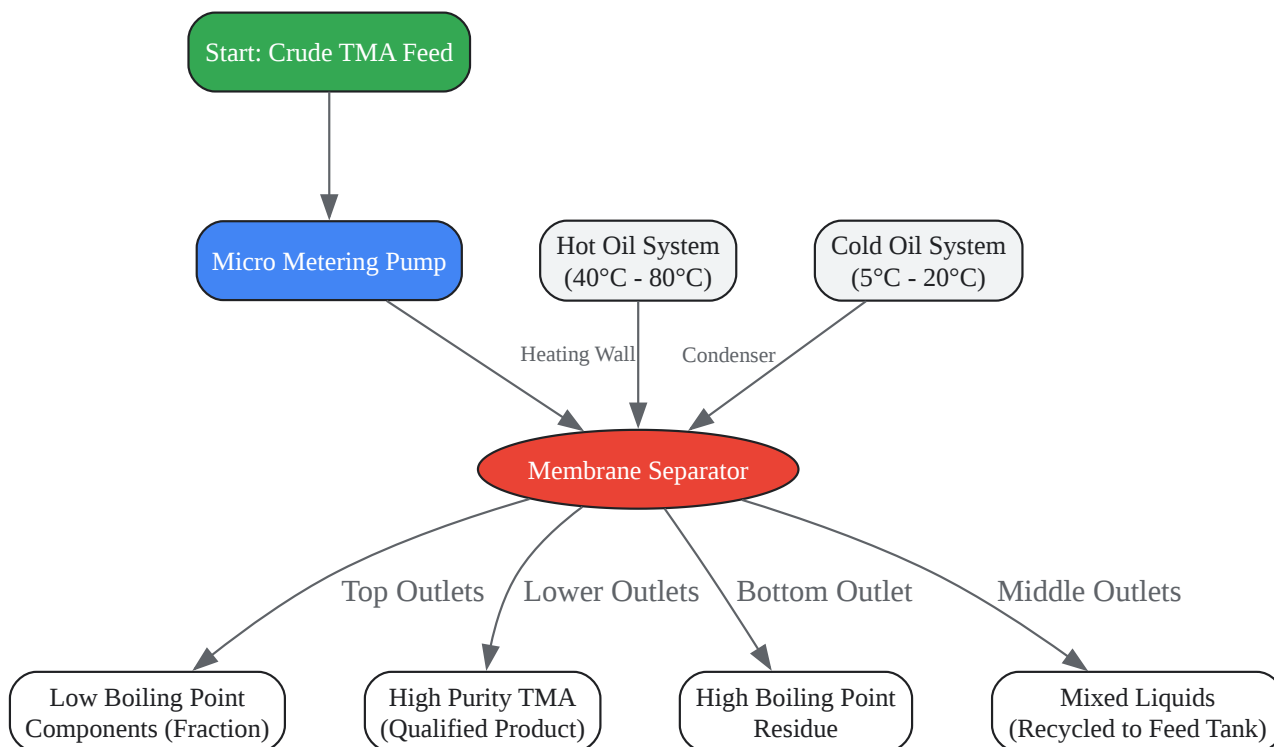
Start: Crude TMA Feed

Micro Metering Pump

Hot Oil System (40°C - 80°C)

Cold Oil System (5°C - 20°C)

Heating Wall

Condenser

Membrane Separator

Top Outlets

Lower Outlets

Bottom Outlet

Middle Outlets

Low Boiling Point Components (Fraction)

High Purity TMA (Qualified Product)

High Boiling Point Residue

Mixed Liquids (Recycled to Feed Tank)